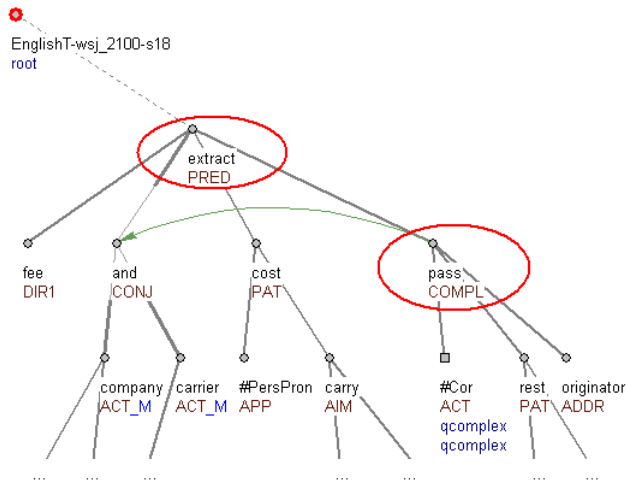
EnglishT-wsj_2100-s18
root

extract
PRED

fee
DIR1

and
CONJ

cost
PAT

pass
COMPL

company
ACT_M

carrier
ACT_M

#PersPron
APP

carry
AIM

#Cor
ACT
qcomplex
qcomplex

rest
PAT

originator
ADDR

... ... ... ... ... ... ...